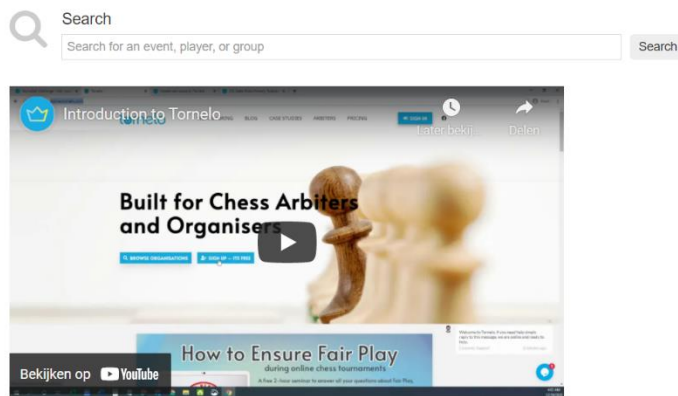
Search

Search for an event, player, or group

Search

Introduction to Tornelo

Later bekij...

Delen

tornelo

BLOG

CASE STUDIES

ARBITERS

PRICING

Built for Chess Arbiters and Organisers

BROWSE ORGANISATIONS

SIGN UP — IT'S FREE

How to Ensure Fair Play

during online chess tournaments

A free 2-hour seminar to answer all your questions about Fair Play

Bekijken op YouTube